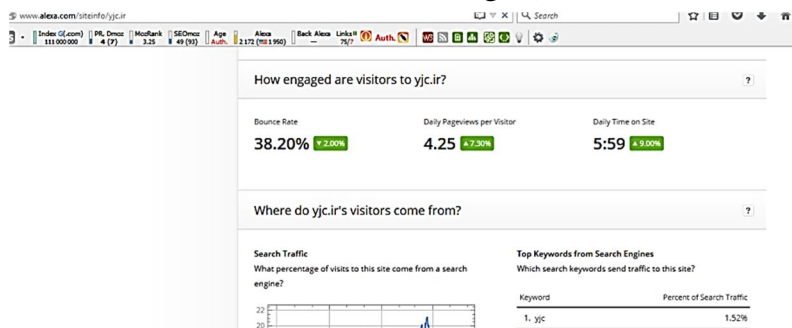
www.alexa.com/siteinfo/yjc.ir

Search

Index G(.com) 111 000 000 | PR, Dmoz 4 (7) | MozRank 3.25 | SEOmoz 49 (93) | Age Auth. | Alexa 2 172 (1 950) | Back Alexa — | Links 75/7 | Auth.

How engaged are visitors to yjc.ir?

?

Bounce Rate

38.20% ▼2.00%

Daily Pageviews per Visitor

4.25 ▲7.30%

Daily Time on Site

5:59 ▲9.00%

Where do yjc.ir's visitors come from?

?

Search Traffic

What percentage of visits to this site come from a search engine?

22
20

Top Keywords from Search Engines

Which search keywords send traffic to this site?

| Keyword | Percent of Search Traffic |
|---|---|
| 1. yjc | 1.52% |